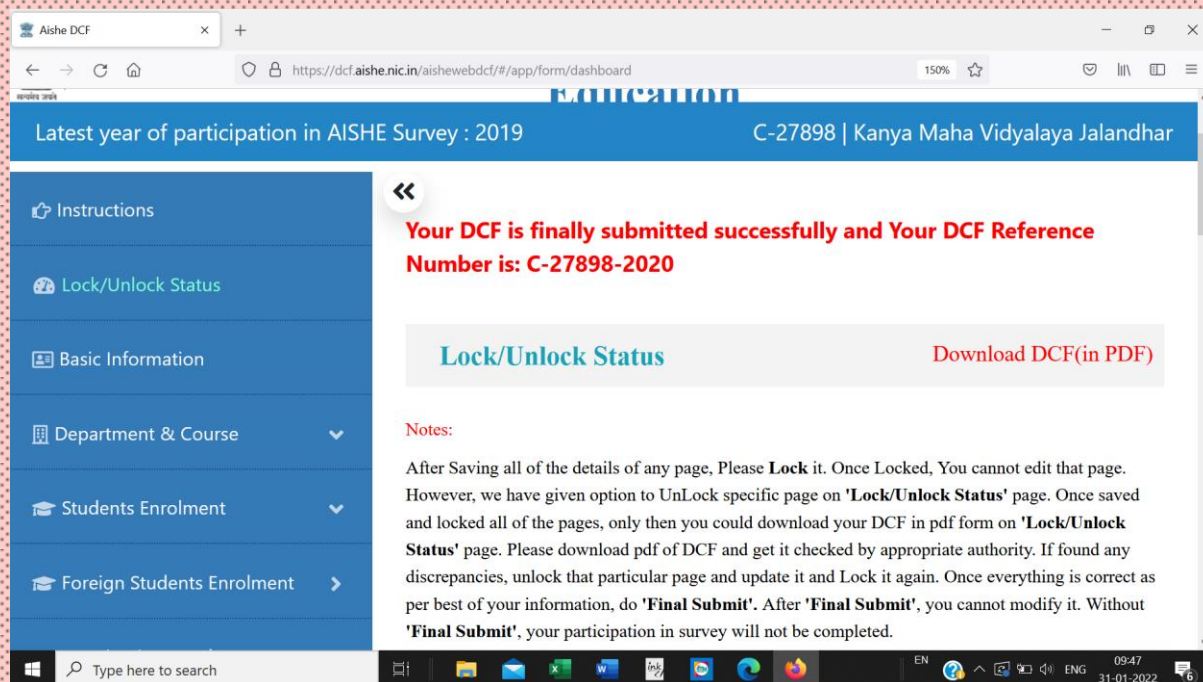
Aishe DCF

https://dcf.aishe.nic.in/aishewebdcf/#/app/form/dashboard

150%

Latest year of participation in AISHE Survey : 2019

C-27898 | Kanya Maha Vidyalaya Jalandhar

Instructions

Lock/Unlock Status

Basic Information

Department & Course

Students Enrolment

Foreign Students Enrolment

Your DCF is finally submitted successfully and Your DCF Reference Number is: C-27898-2020

Lock/Unlock Status

Download DCF(in PDF)

Notes:

After Saving all of the details of any page, Please **Lock** it. Once Locked, You cannot edit that page. However, we have given option to UnLock specific page on **'Lock/Unlock Status'** page. Once saved and locked all of the pages, only then you could download your DCF in pdf form on **'Lock/Unlock Status'** page. Please download pdf of DCF and get it checked by appropriate authority. If found any discrepancies, unlock that particular page and update it and Lock it again. Once everything is correct as per best of your information, do **'Final Submit'.** After **'Final Submit'**, you cannot modify it. Without **'Final Submit'**, your participation in survey will not be completed.

Type here to search

EN ENG 09:47 31-01-2022